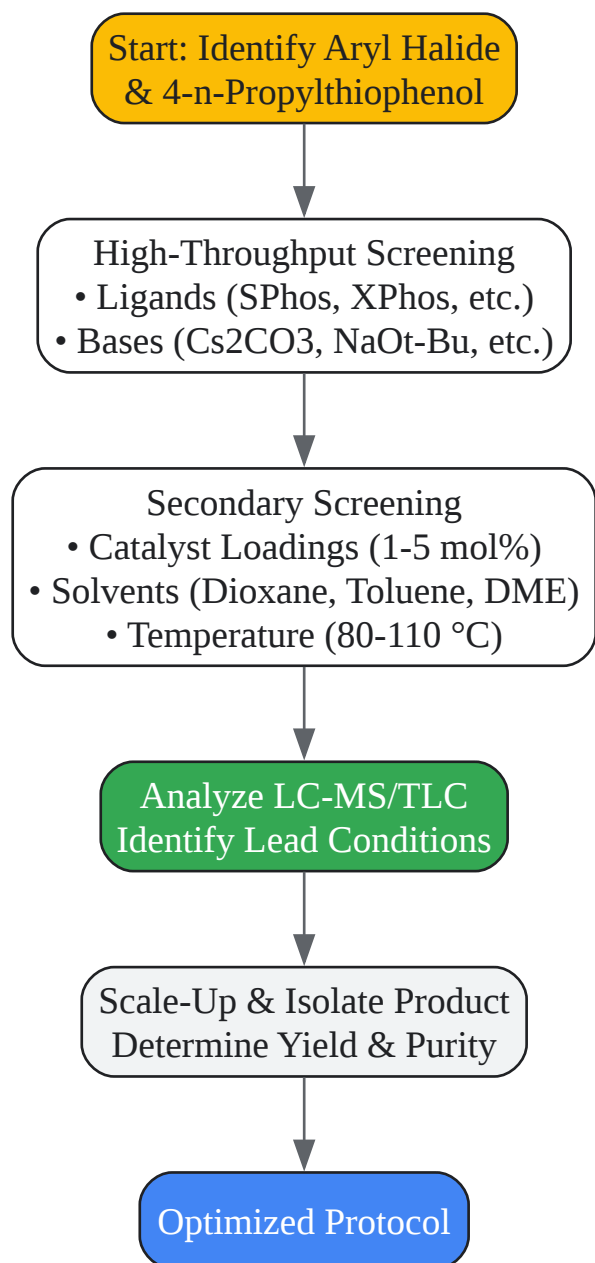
Start: Identify Aryl Halide & 4-n-Propylthiophenol

High-Throughput Screening
• Ligands (SPhos, XPhos, etc.)
• Bases (Cs2CO3, NaOt-Bu, etc.)

Secondary Screening
• Catalyst Loadings (1-5 mol%)
• Solvents (Dioxane, Toluene, DME)
• Temperature (80-110 °C)

Analyze LC-MS/TLC
Identify Lead Conditions

Scale-Up & Isolate Product
Determine Yield & Purity

Optimized Protocol